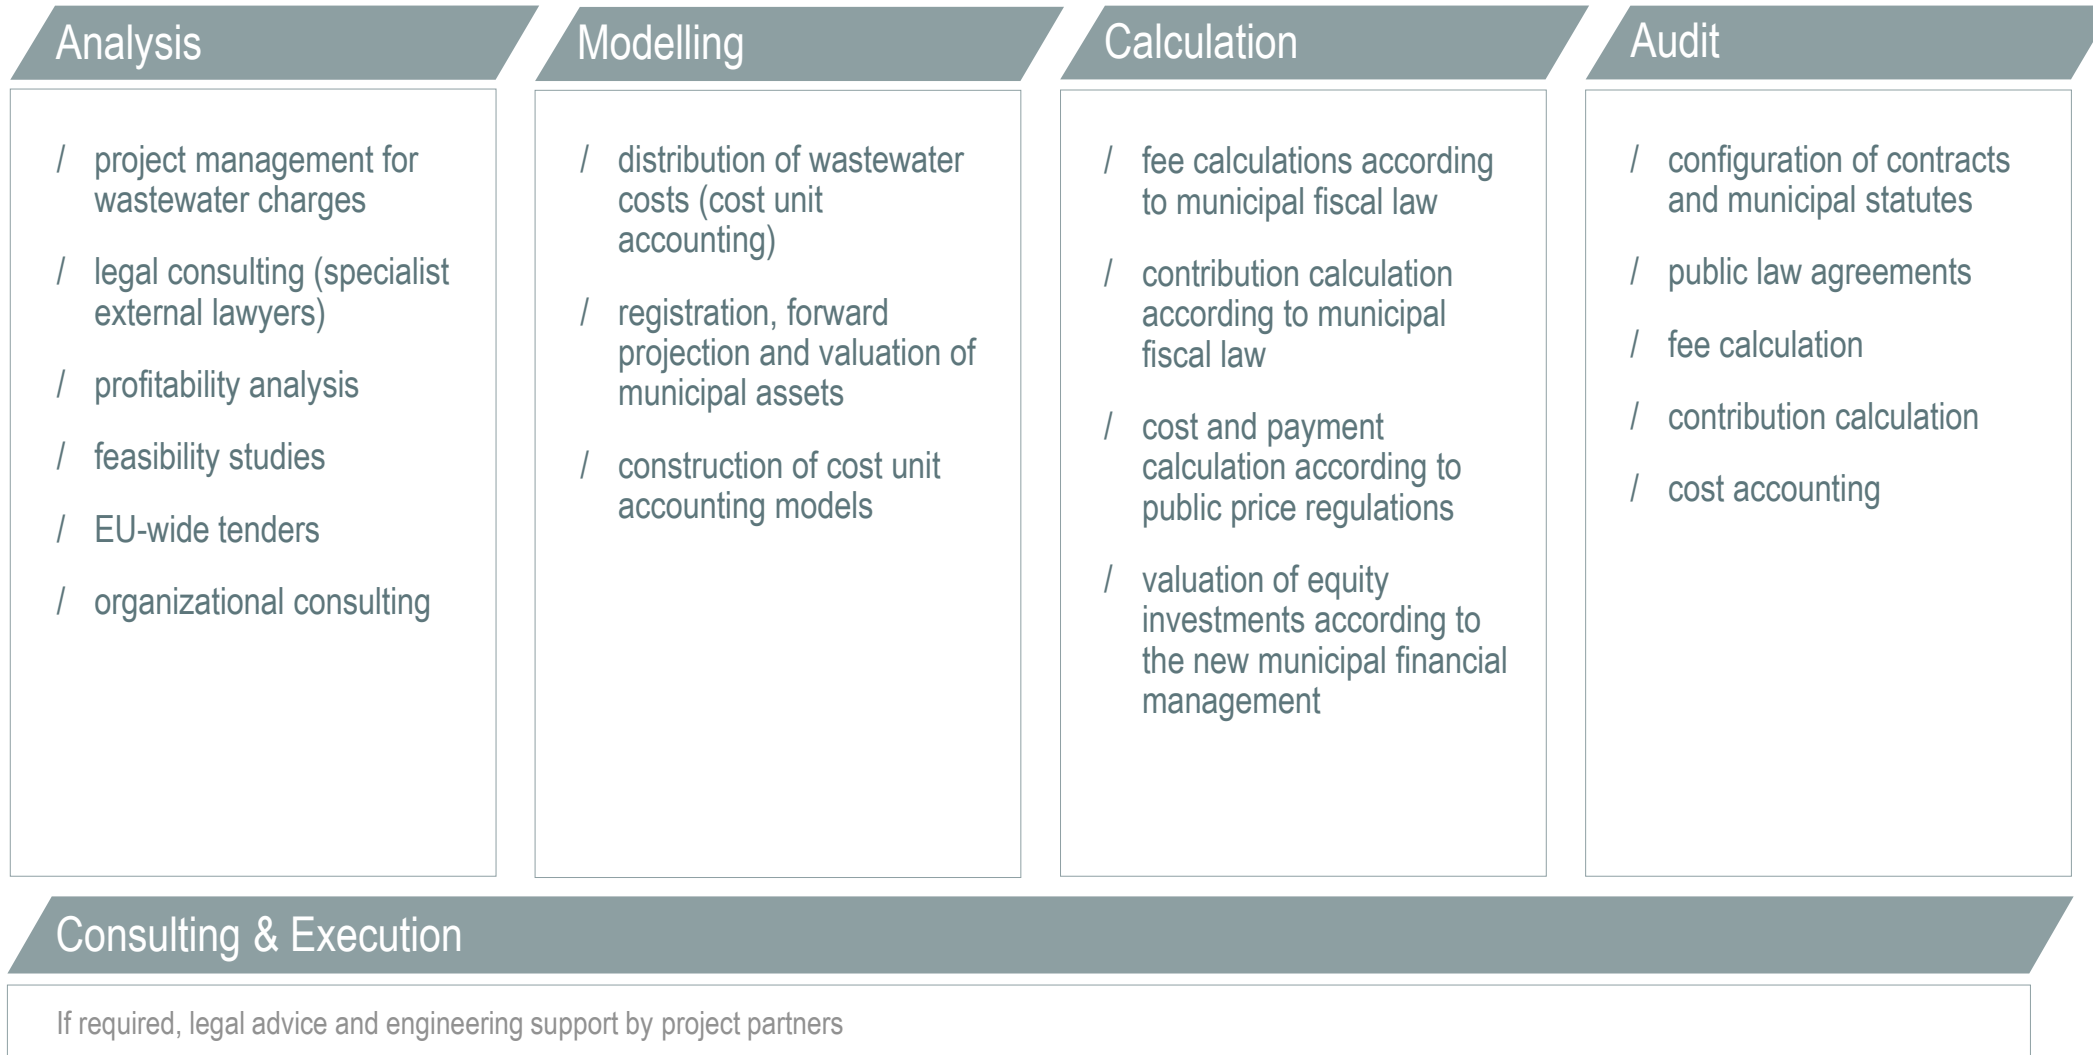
Analysis

/ project management for wastewater charges

/ legal consulting (specialist external lawyers)

/ profitability analysis

/ feasibility studies

/ EU-wide tenders

/ organizational consulting

Modelling

/ distribution of wastewater costs (cost unit accounting)

/ registration, forward projection and valuation of municipal assets

/ construction of cost unit accounting models

Calculation

/ fee calculations according to municipal fiscal law

/ contribution calculation according to municipal fiscal law

/ cost and payment calculation according to public price regulations

/ valuation of equity investments according to the new municipal financial management

Audit

/ configuration of contracts and municipal statutes

/ public law agreements

/ fee calculation

/ contribution calculation

/ cost accounting

Consulting & Execution

If required, legal advice and engineering support by project partners